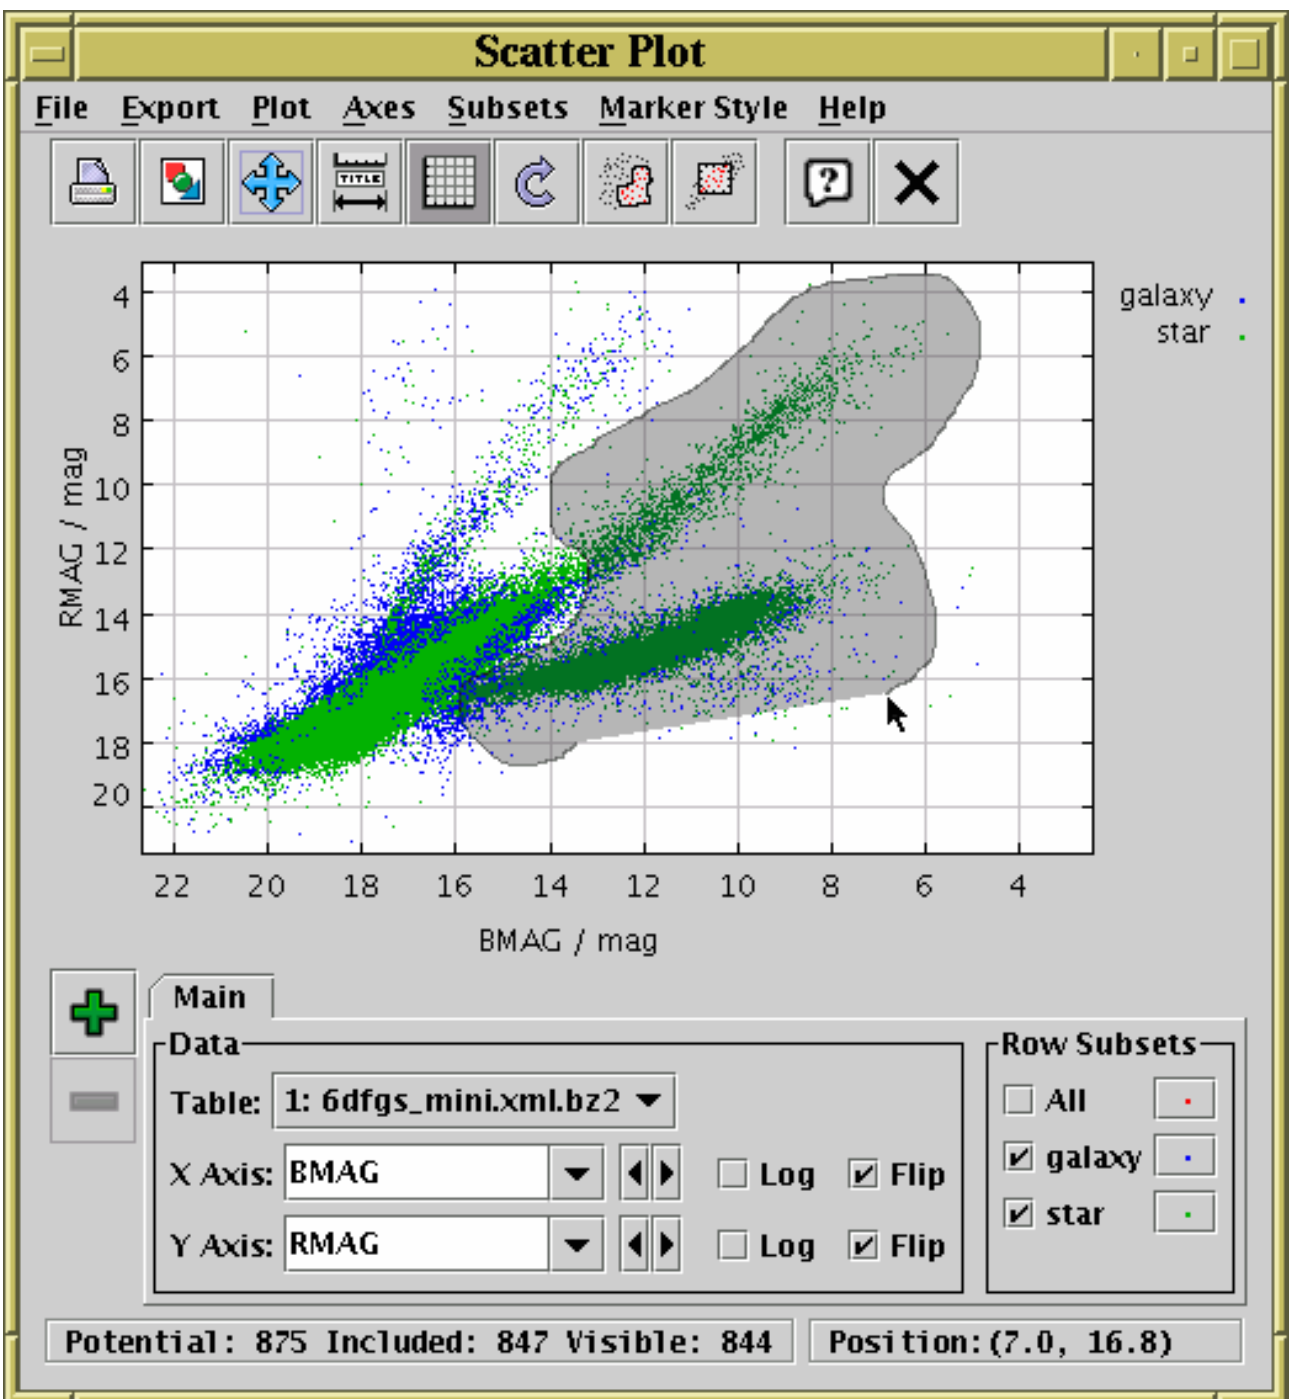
Scatter Plot

File Export Plot Axes Subsets Marker Style Help

TITLE

galaxy
star

RMAG / mag

4
6
8
10
12
14
16
18
20

22 20 18 16 14 12 10 8 6 4

BMAG / mag

Main

Data

Table: 1: 6dfgs_mini.xml.bz2

X Axis: BMAG Log Flip

Y Axis: RMAG Log Flip

Row Subsets

All

galaxy

star

Potential: 875 Included: 847 Visible: 844

Position:(7.0, 16.8)